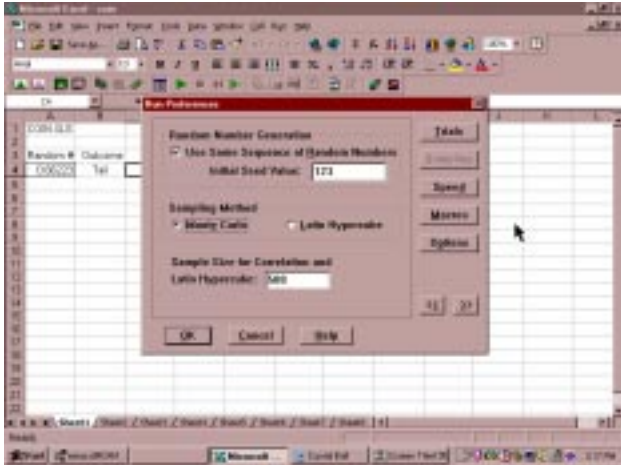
Microsoft Excel - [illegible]

File Edit View Insert Format Tools Data Window Cell Run Help

Arial

D4

| | A | B |
|---|---|---|
| 1 | COIN SLD | |
| 2 | | |
| 3 | Random # | Outcome |
| 4 | 0.00292 | Tail |

Run Preferences

Random Number Generation

Use Same Sequence of Random Numbers

Initial Seed Value: 123

Sampling Method

Monte Carlo

Latin Hypercube

Sample Size for Correlation and

Latin Hypercube: 500

Trials

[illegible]

Speed

Macros

Options

<< >>

OK

Cancel

Help

Sheet1 / Sheet2 / Sheet3 / Sheet4 / Sheet5 / Sheet6 / Sheet7 / Sheet8 / Sheet9

Ready

Start

Microsoft ...

Crystal Ball

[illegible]